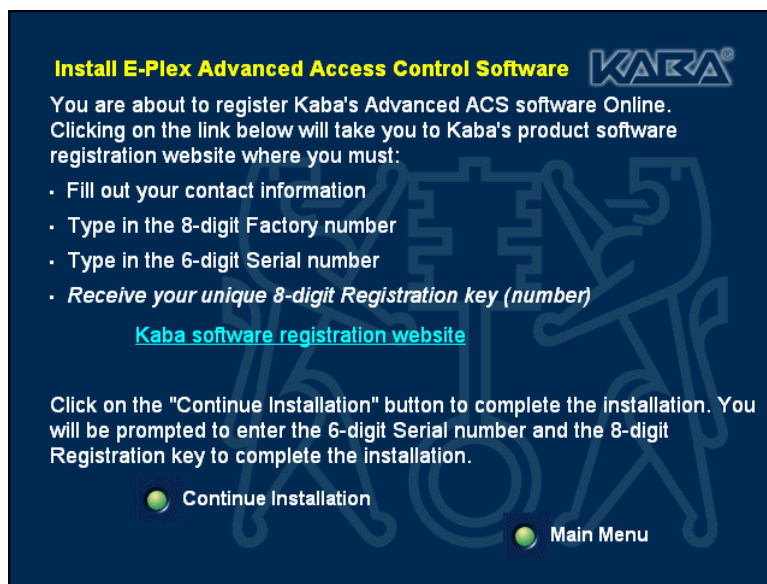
Install E-Plex Advanced Access Control Software

KABA®

You are about to register Kaba's Advanced ACS software Online. Clicking on the link below will take you to Kaba's product software registration website where you must:

- Fill out your contact information
- Type in the 8-digit Factory number
- Type in the 6-digit Serial number
- *Receive your unique 8-digit Registration key (number)*

Kaba software registration website

Click on the "Continue Installation" button to complete the installation. You will be prompted to enter the 6-digit Serial number and the 8-digit Registration key to complete the installation.

Continue Installation

Main Menu